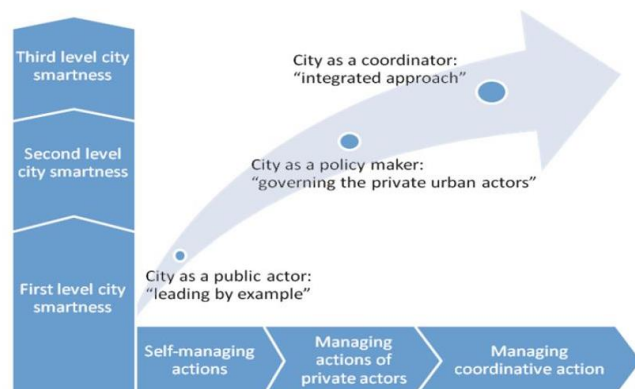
Third level city smartness

Second level city smartness

First level city smartness

City as a coordinator:
“integrated approach”

City as a policy maker:
“governing the private urban actors”

City as a public actor:
“leading by example”

Self-managing actions

Managing actions of private actors

Managing coordinative action